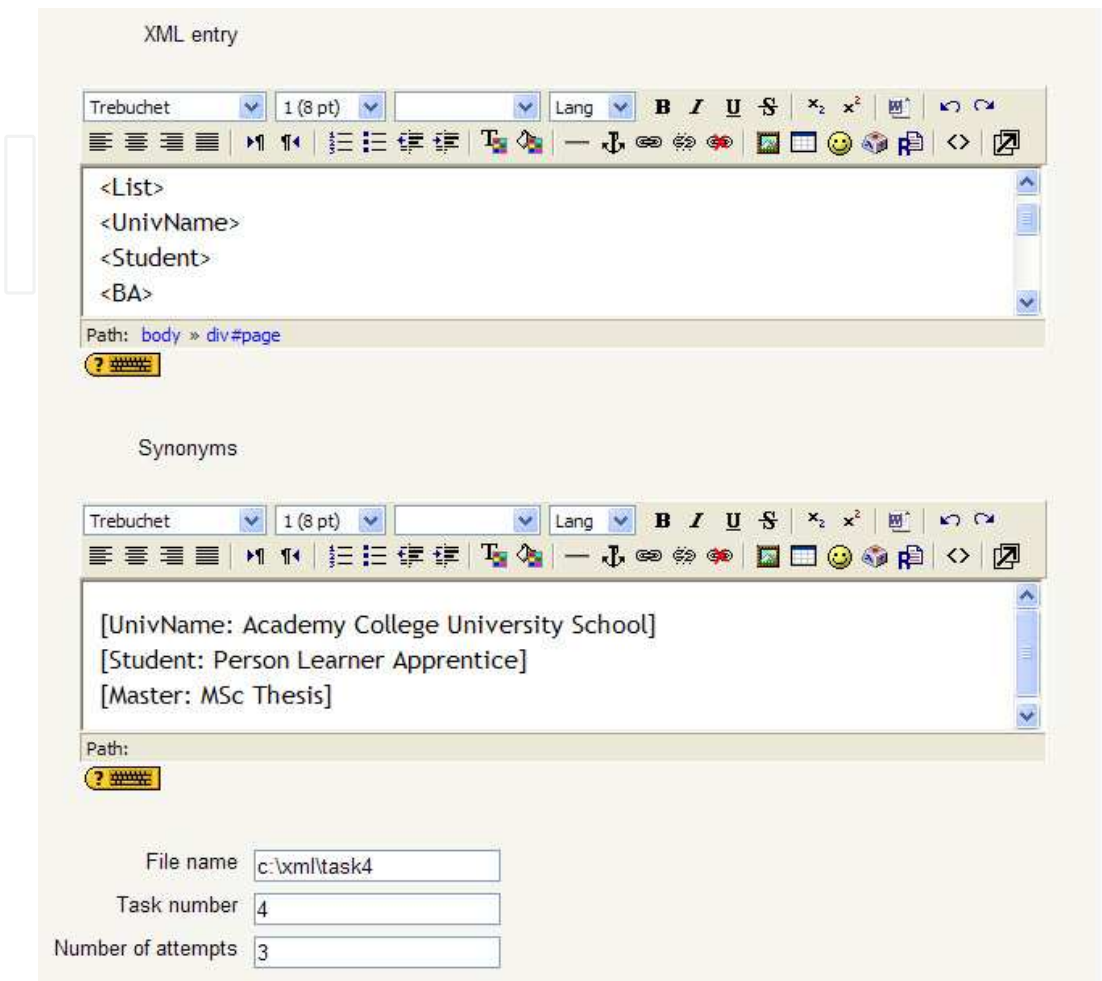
XML entry

Trebuchet
1 (8 pt)
Lang

<List>
<UnivName>
<Student>
<BA>

Path: body » div#page

Synonyms

Trebuchet
1 (8 pt)
Lang

[UnivName: Academy College University School]
[Student: Person Learner Apprentice]
[Master: MSc Thesis]

Path:

File name c:\xml\task4
Task number 4
Number of attempts 3